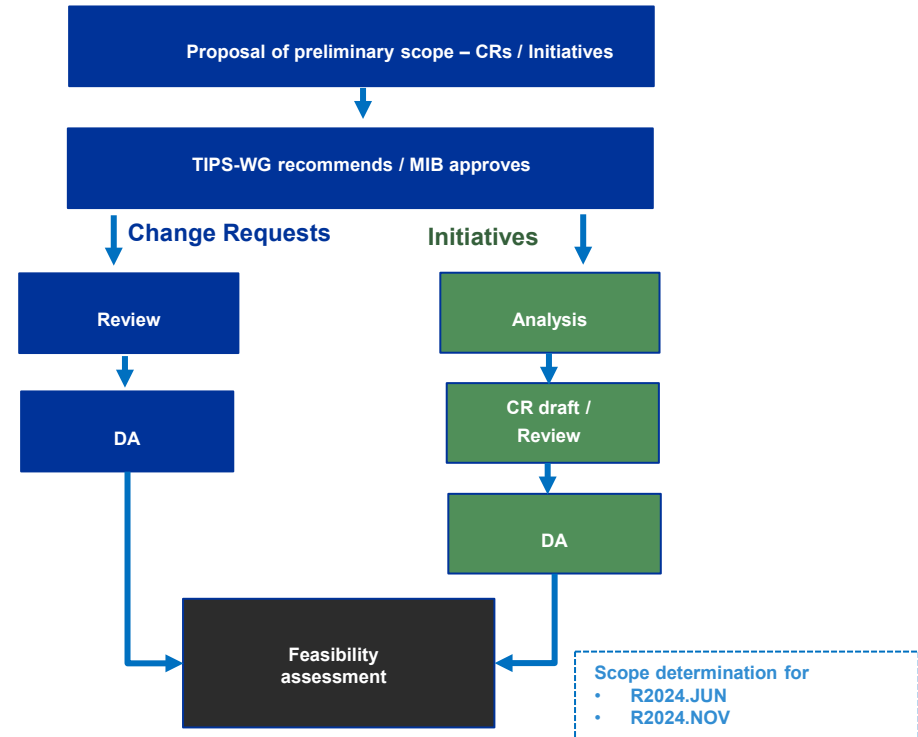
Proposal of preliminary scope – CRs / Initiatives

TIPS-WG recommends / MIB approves

Change Requests

Initiatives

Review

Analysis

CR draft / Review

DA

DA

Feasibility assessment

Scope determination for
• R2024.JUN
• R2024.NOV